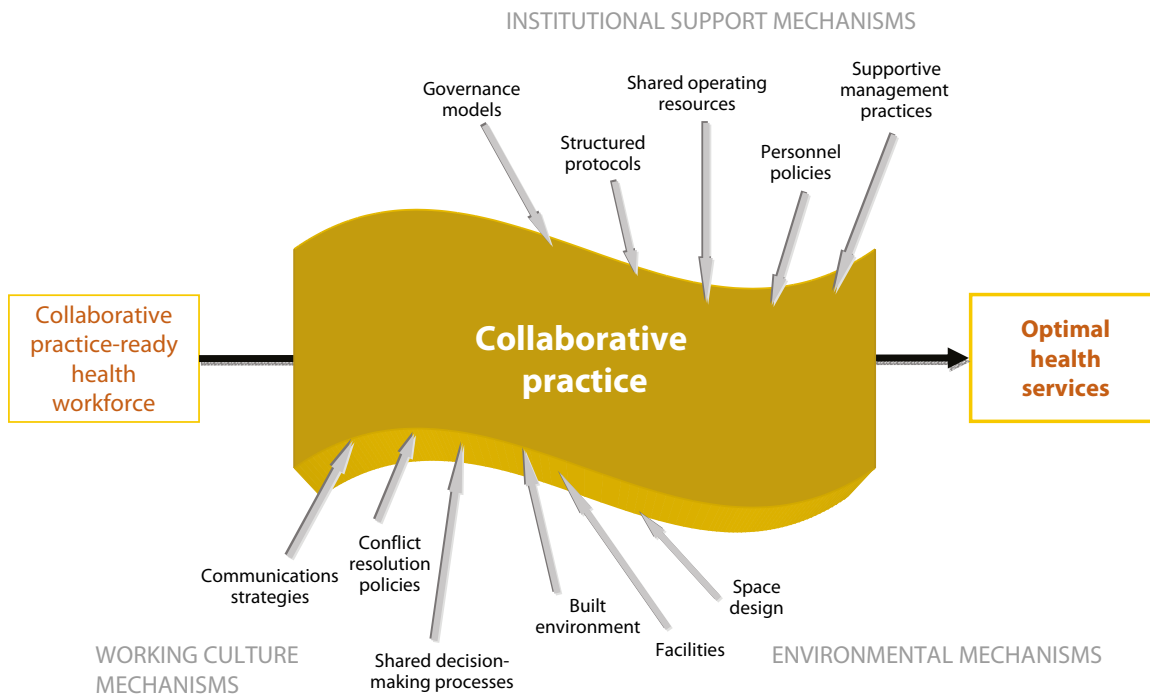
INSTITUTIONAL SUPPORT MECHANISMS

Governance models

Shared operating resources

Supportive management practices

Structured protocols

Personnel policies

Collaborative practice-ready health workforce

Collaborative practice

Optimal health services

Communications strategies

Conflict resolution policies

Built environment

Space design

Facilities

Shared decision-making processes

WORKING CULTURE MECHANISMS

ENVIRONMENTAL MECHANISMS